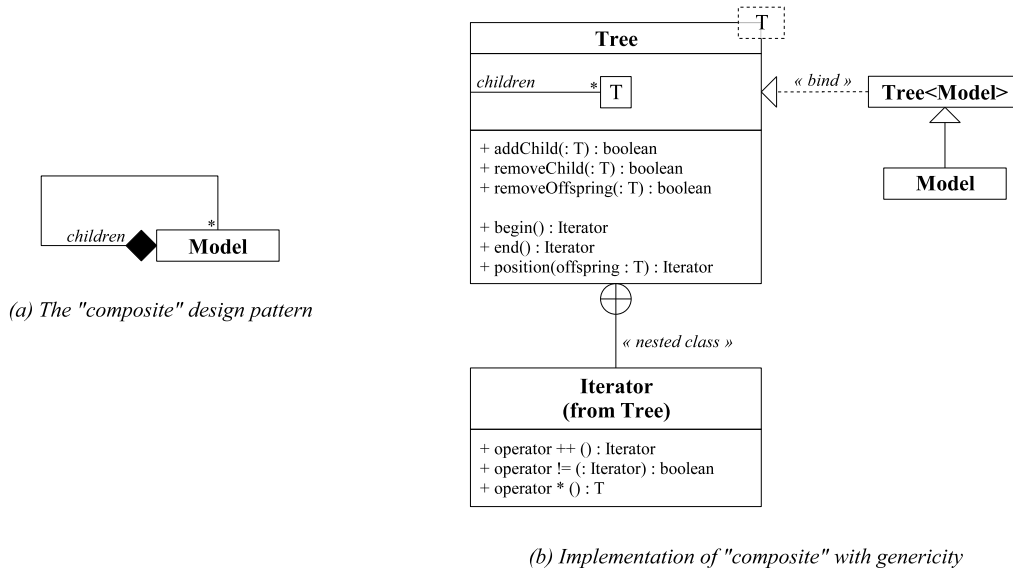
children *
Model

(a) The "composite" design pattern

T
Tree
children * T
+ addChild(: T) : boolean
+ removeChild(: T) : boolean
+ removeOffspring(: T) : boolean

+ begin() : Iterator
+ end() : Iterator
+ position(offspring : T) : Iterator

« bind »
Tree<Model>
Model

« nested class »

Iterator
(from Tree)
+ operator ++ () : Iterator
+ operator != (: Iterator) : boolean
+ operator * () : T

(b) Implementation of "composite" with genericity